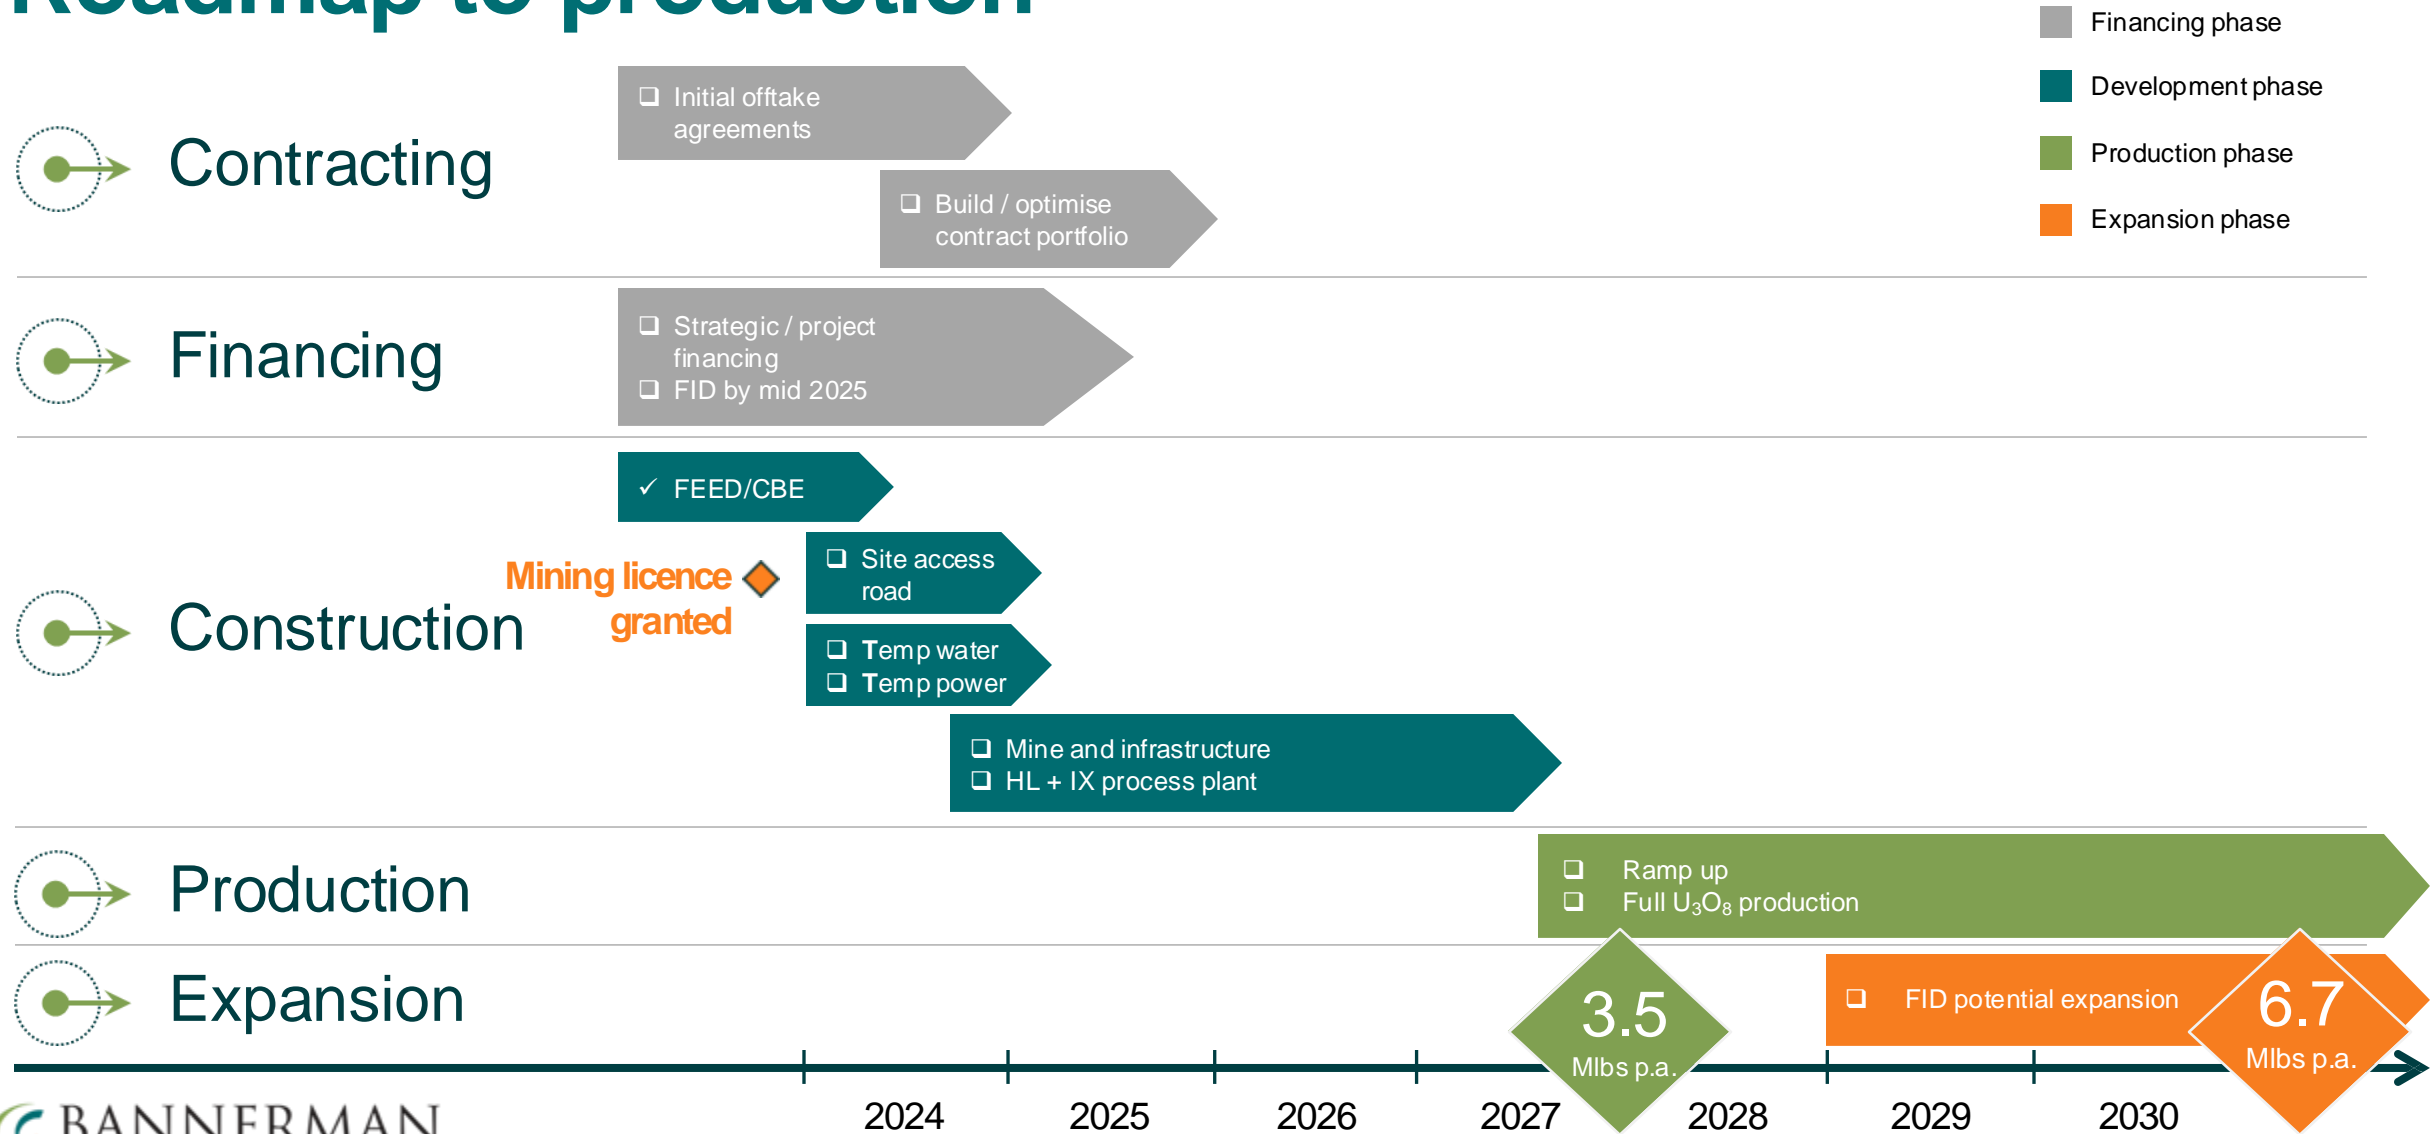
Roadmap to production

Financing phase
Development phase
Production phase
Expansion phase

Contracting

❑ Initial offtake agreements

❑ Build / optimise contract portfolio

Financing

❑ Strategic / project financing
❑ FID by mid 2025

Construction

✓ FEED/CBE

Mining licence granted

❑ Site access road

❑ Temp water
❑ Temp power

❑ Mine and infrastructure
❑ HL + IX process plant

Production

❑ Ramp up
❑ Full $U_3O_8$ production

Expansion

3.5 Mlbs p.a.

❑ FID potential expansion

6.7 Mlbs p.a.

2024 2025 2026 2027 2028 2029 2030

BANNERMAN